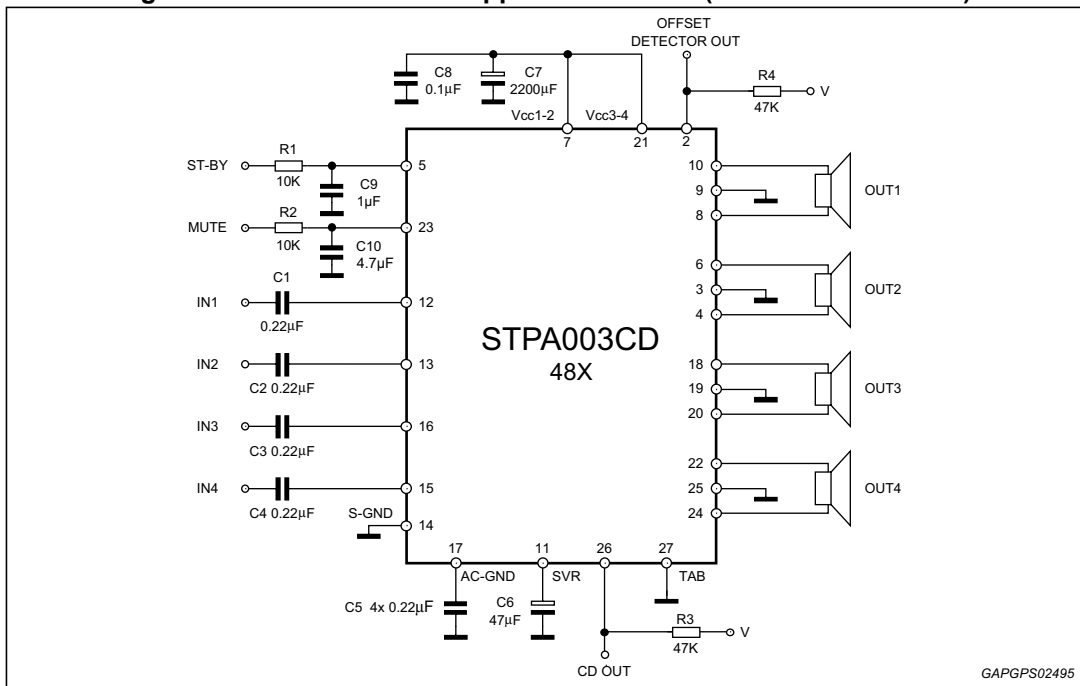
OFFSET DETECTOR OUT

C8 0.1μF

C7 2200μF

R4 47K

V

Vcc1-2

Vcc3-4

7

21

2

ST-BY

R1 10K

5

C9 1μF

10

9

8

OUT1

MUTE

R2 10K

23

C10 4.7μF

C1

IN1

12

0.22μF

6

3

4

OUT2

STPA003CD

48X

IN2

13

C2 0.22μF

18

19

20

OUT3

IN3

16

C3 0.22μF

22

25

24

OUT4

IN4

15

C4 0.22μF

S-GND

14

17

11

26

27

AC-GND

SVR

TAB

C5 4x 0.22μF

C6 47μF

R3 47K

V

CD OUT

GAPGPS02495